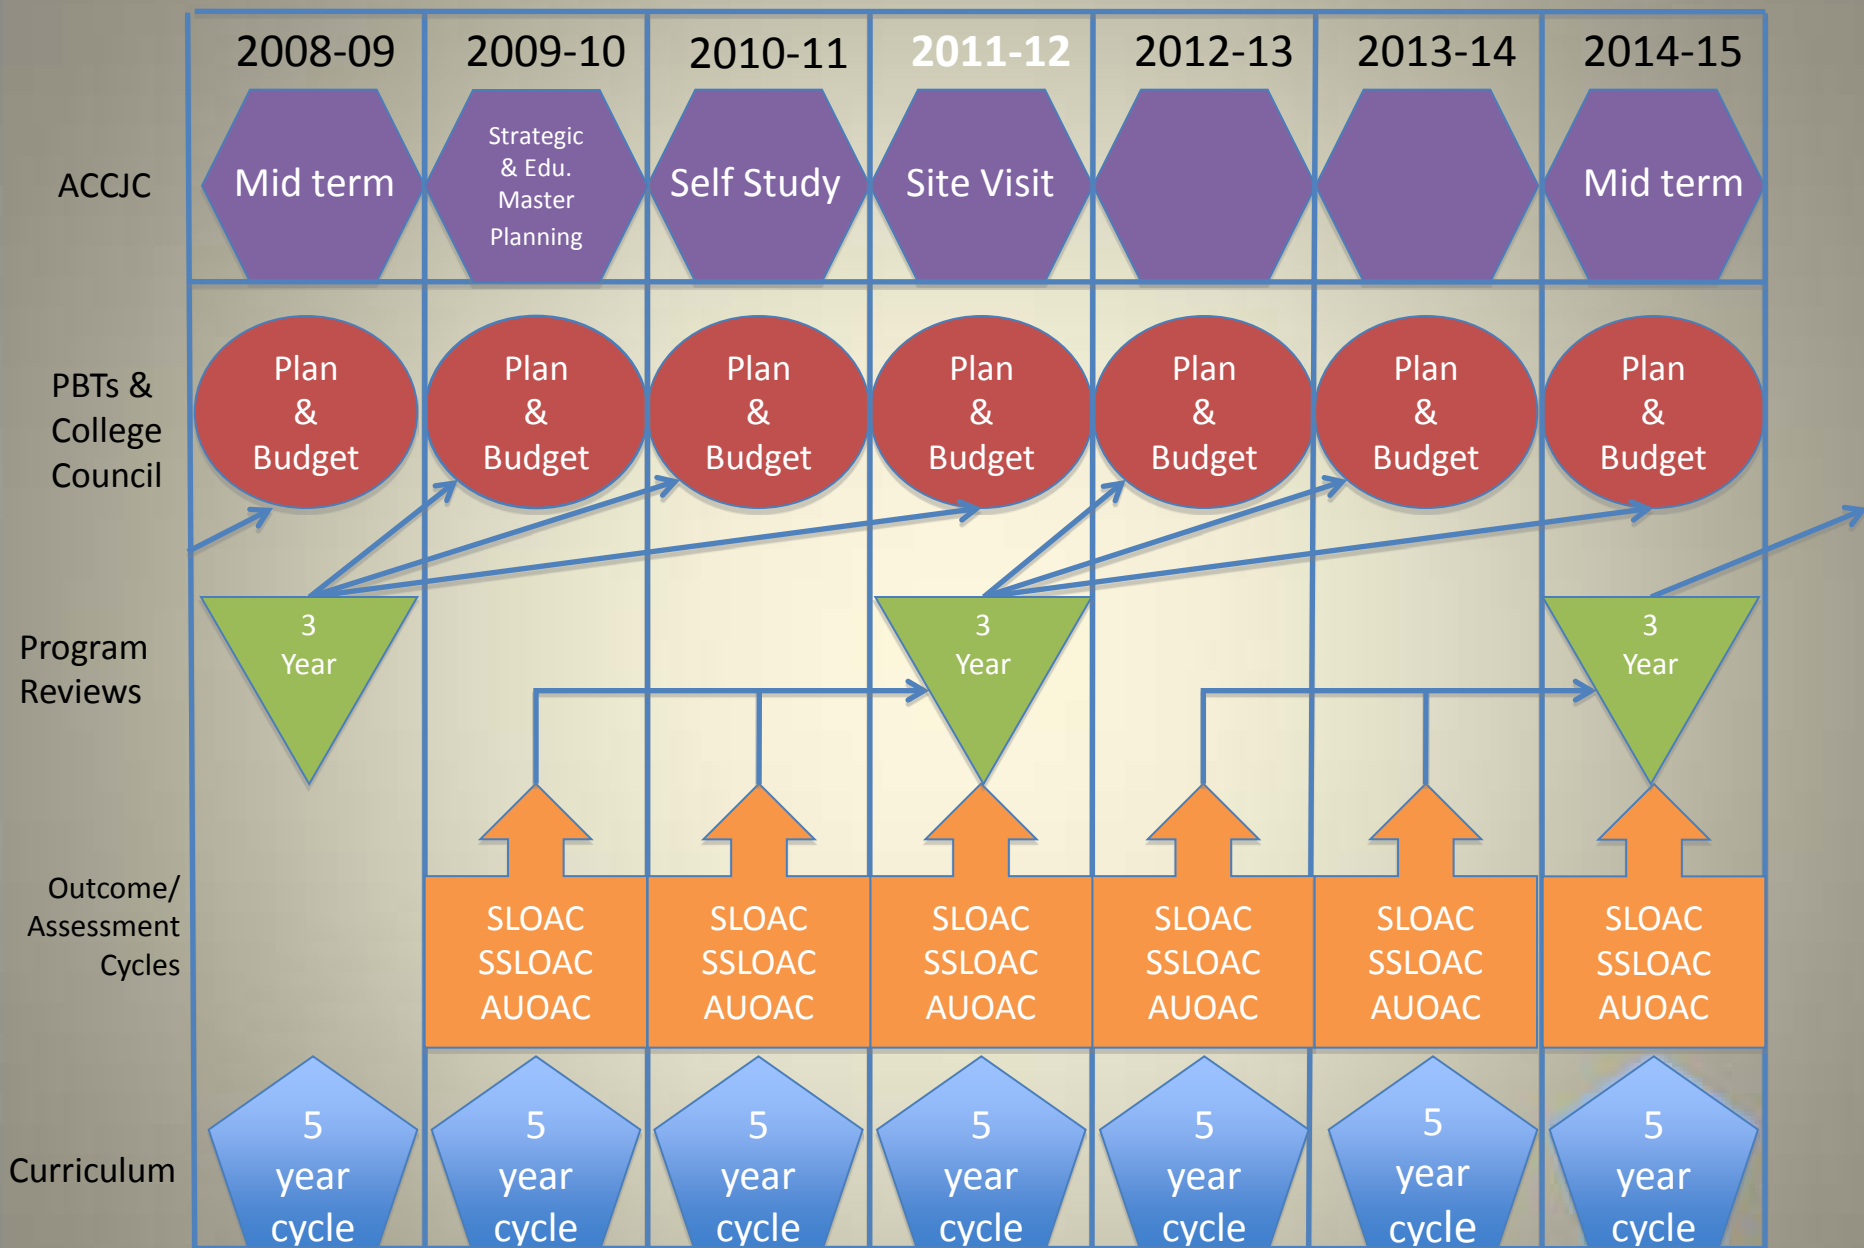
| | 2008-09 | 2009-10 | 2010-11 | 2011-12 | 2012-13 | 2013-14 | 2014-15 |
|---|---|---|---|---|---|---|---|
| ACCJC | Mid term | Strategic & Edu. Master Planning | Self Study | Site Visit | | | Mid term |
| PBTs & College Council | Plan & Budget | Plan & Budget | Plan & Budget | Plan & Budget | Plan & Budget | Plan & Budget | Plan & Budget |
| Program Reviews | 3 Year | | | 3 Year | | | 3 Year |
| Outcome/ Assessment Cycles | | SLOAC SSLOAC AUOAC | SLOAC SSLOAC AUOAC | SLOAC SSLOAC AUOAC | SLOAC SSLOAC AUOAC | SLOAC SSLOAC AUOAC | SLOAC SSLOAC AUOAC |
| Curriculum | 5 year cycle | 5 year cycle | 5 year cycle | 5 year cycle | 5 year cycle | 5 year cycle | 5 year cycle |